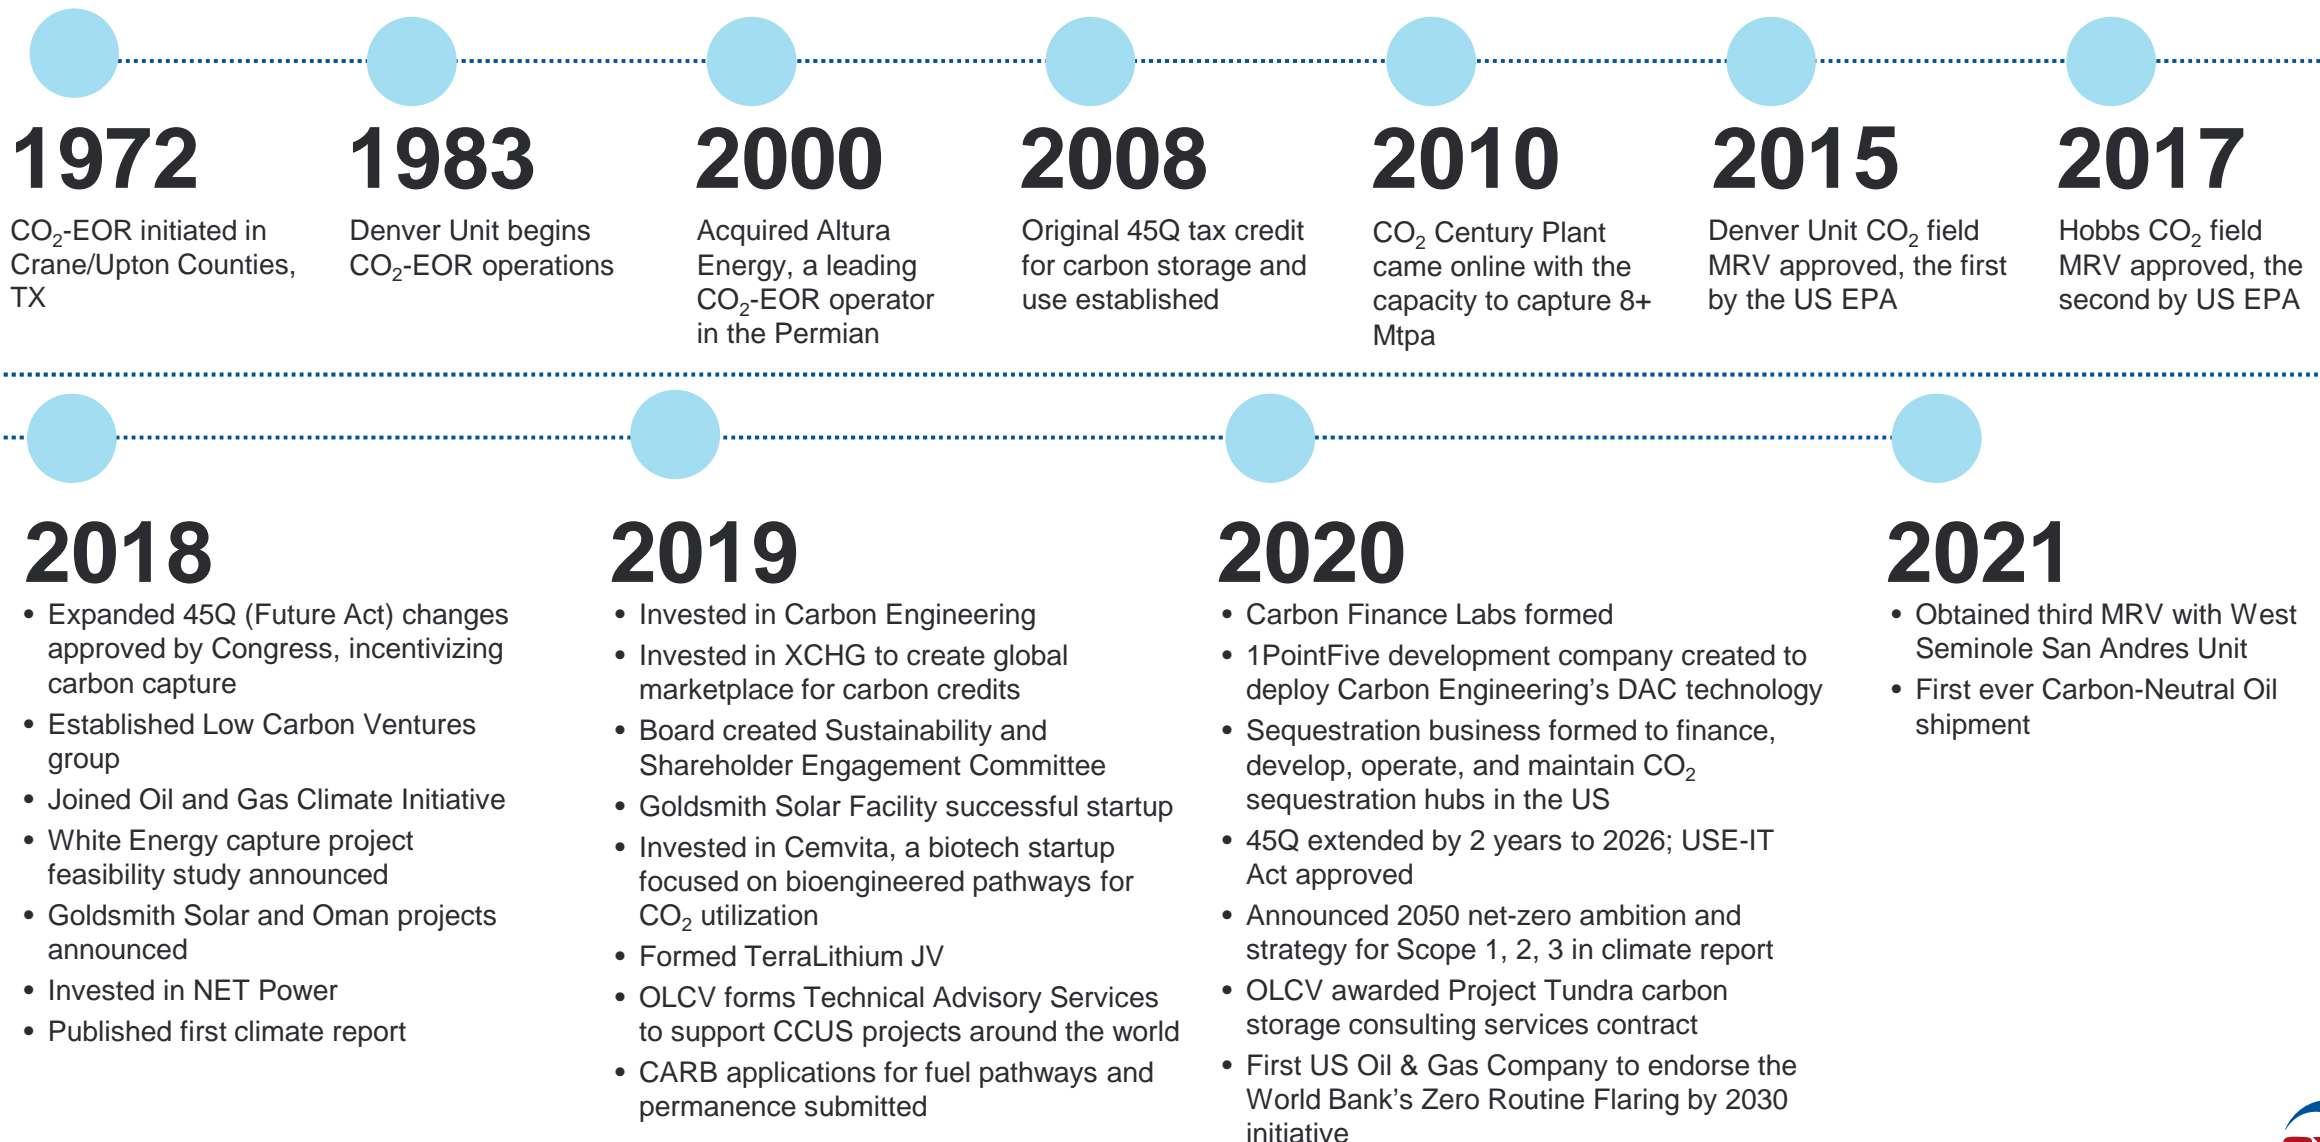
1972
$CO_2$-EOR initiated in Crane/Upton Counties, TX

1983
Denver Unit begins $CO_2$-EOR operations

2000
Acquired Altura Energy, a leading $CO_2$-EOR operator in the Permian

2008
Original 45Q tax credit for carbon storage and use established

2010
$CO_2$ Century Plant came online with the capacity to capture 8+ Mtpa

2015
Denver Unit $CO_2$ field MRV approved, the first by the US EPA

2017
Hobbs $CO_2$ field MRV approved, the second by US EPA

2018
• Expanded 45Q (Future Act) changes approved by Congress, incentivizing carbon capture
• Established Low Carbon Ventures group
• Joined Oil and Gas Climate Initiative
• White Energy capture project feasibility study announced
• Goldsmith Solar and Oman projects announced
• Invested in NET Power
• Published first climate report

2019
• Invested in Carbon Engineering
• Invested in XCHG to create global marketplace for carbon credits
• Board created Sustainability and Shareholder Engagement Committee
• Goldsmith Solar Facility successful startup
• Invested in Cemvita, a biotech startup focused on bioengineered pathways for $CO_2$ utilization
• Formed TerraLithium JV
• OLCV forms Technical Advisory Services to support CCUS projects around the world
• CARB applications for fuel pathways and permanence submitted

2020
• Carbon Finance Labs formed
• 1PointFive development company created to deploy Carbon Engineering's DAC technology
• Sequestration business formed to finance, develop, operate, and maintain $CO_2$ sequestration hubs in the US
• 45Q extended by 2 years to 2026; USE-IT Act approved
• Announced 2050 net-zero ambition and strategy for Scope 1, 2, 3 in climate report
• OLCV awarded Project Tundra carbon storage consulting services contract
• First US Oil & Gas Company to endorse the World Bank's Zero Routine Flaring by 2030 initiative

2021
• Obtained third MRV with West Seminole San Andres Unit
• First ever Carbon-Neutral Oil shipment